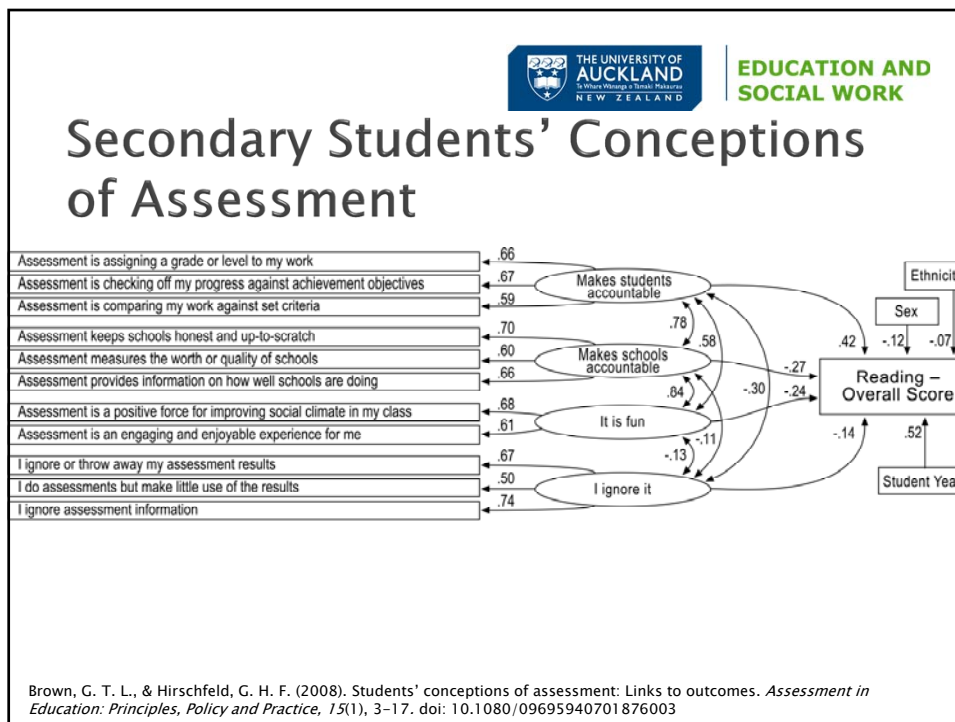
THE UNIVERSITY OF AUCKLAND
Te Whare Wānanga o Tāmaki Makaurau
NEW ZEALAND

EDUCATION AND SOCIAL WORK

Secondary Students' Conceptions of Assessment

Assessment is assigning a grade or level to my work
Assessment is checking off my progress against achievement objectives
Assessment is comparing my work against set criteria
Assessment keeps schools honest and up-to-scratch
Assessment measures the worth or quality of schools
Assessment provides information on how well schools are doing
Assessment is a positive force for improving social climate in my class
Assessment is an engaging and enjoyable experience for me
I ignore or throw away my assessment results
I do assessments but make little use of the results
I ignore assessment information

.66
.67
.59
.70
.60
.66
.68
.61
.67
.50
.74

Makes students accountable
Makes schools accountable
It is fun
I ignore it

.78
.58
.84
-.30
-.11
-.13

.42
-.27
-.24
-.14

Ethnicit
Sex
-.12
-.07
Reading – Overall Score
.52
Student Yea

Brown, G. T. L., & Hirschfeld, G. H. F. (2008). Students' conceptions of assessment: Links to outcomes. *Assessment in Education: Principles, Policy and Practice, 15*(1), 3–17. doi: 10.1080/09695940701876003